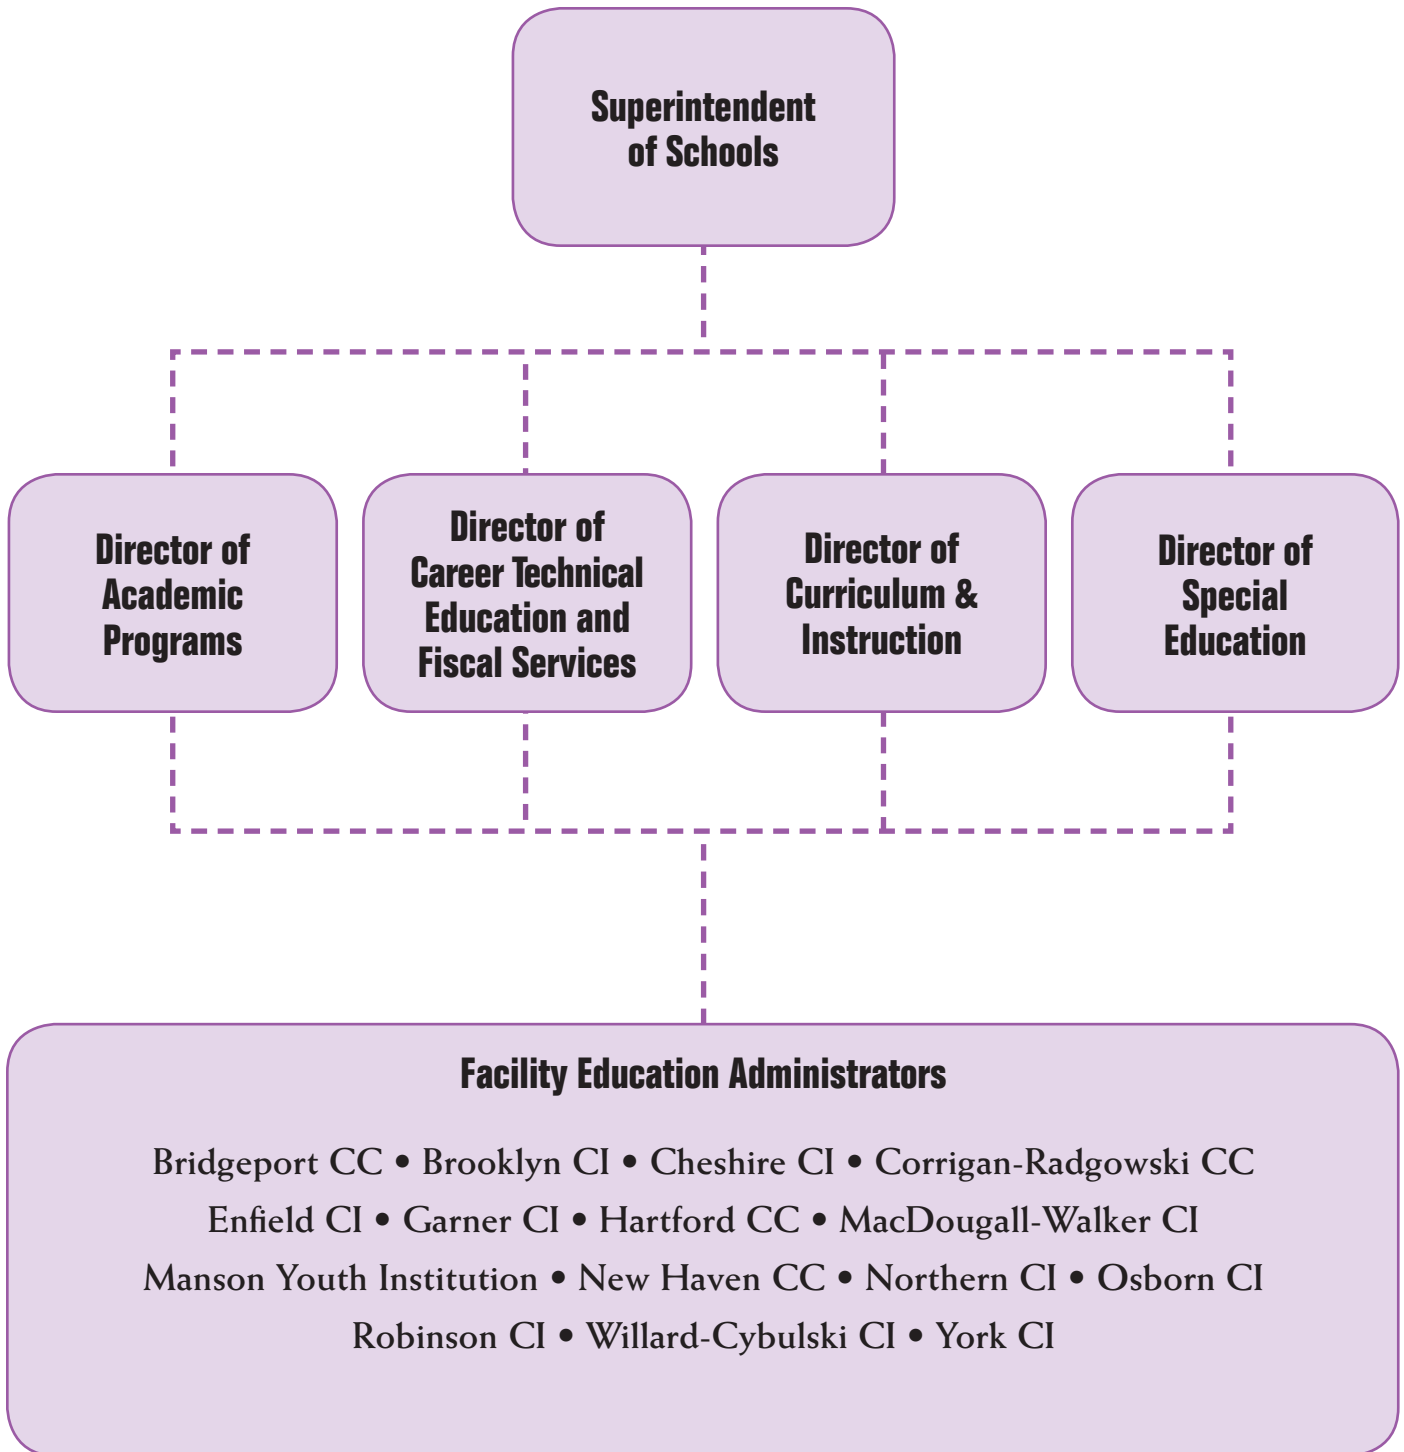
Superintendent of Schools

Director of Academic Programs

Director of Career Technical Education and Fiscal Services

Director of Curriculum & Instruction

Director of Special Education

Facility Education Administrators

Bridgeport CC • Brooklyn CI • Cheshire CI • Corrigan-Radgowski CC
Enfield CI • Garner CI • Hartford CC • MacDougall-Walker CI
Manson Youth Institution • New Haven CC • Northern CI • Osborn CI
Robinson CI • Willard-Cybulski CI • York CI